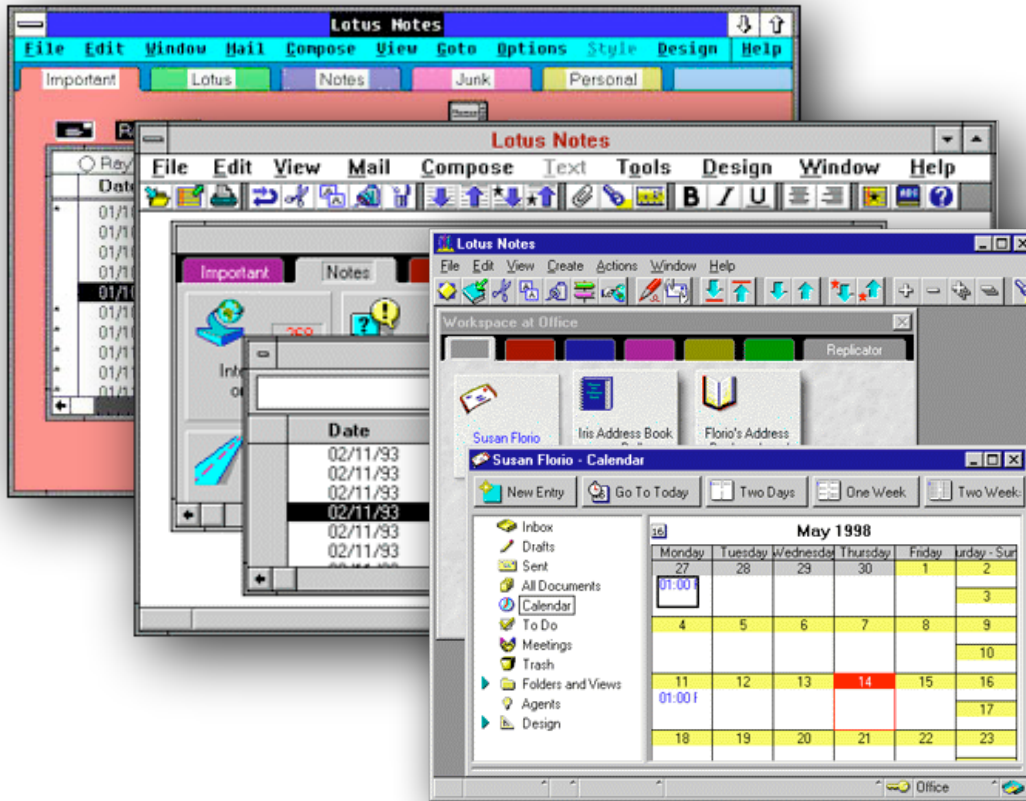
Lotus Notes

File Edit Window Mail Compose View Goto Options Style Design Help

Important Lotus Notes Junk Personal

Ray

Date

01/1
01/1
01/1
01/1
01/1
01/1
01/1
01/1
01/1
01/1

Lotus Notes

File Edit View Mail Compose Text Tools Design Window Help

Important Notes

Inte
o

Date
02/11/93
02/11/93
02/11/93
02/11/93
02/11/93
02/11/93

Lotus Notes

File Edit View Create Actions Window Help

Workspace at Office

Replicator

Susan Florio

Iris Address Book

Florio's Address

Susan Florio - Calendar

New Entry Go To Today Two Days One Week Two Week

Inbox
Drafts
Sent
All Documents
Calendar
To Do
Meetings
Trash
Folders and Views
Agents
Design

May 1998

| Monday | Tuesday | Wednesday | Thursday | Friday | urday - Sun |
|---|---|---|---|---|---|
| 27 01:00 | 28 | 29 | 30 | 1 | 2 3 |
| 4 | 5 | 6 | 7 | 8 | 9 10 |
| 11 01:00 | 12 | 13 | 14 | 15 | 16 17 |
| 18 | 19 | 20 | 21 | 22 | 23 |

Office